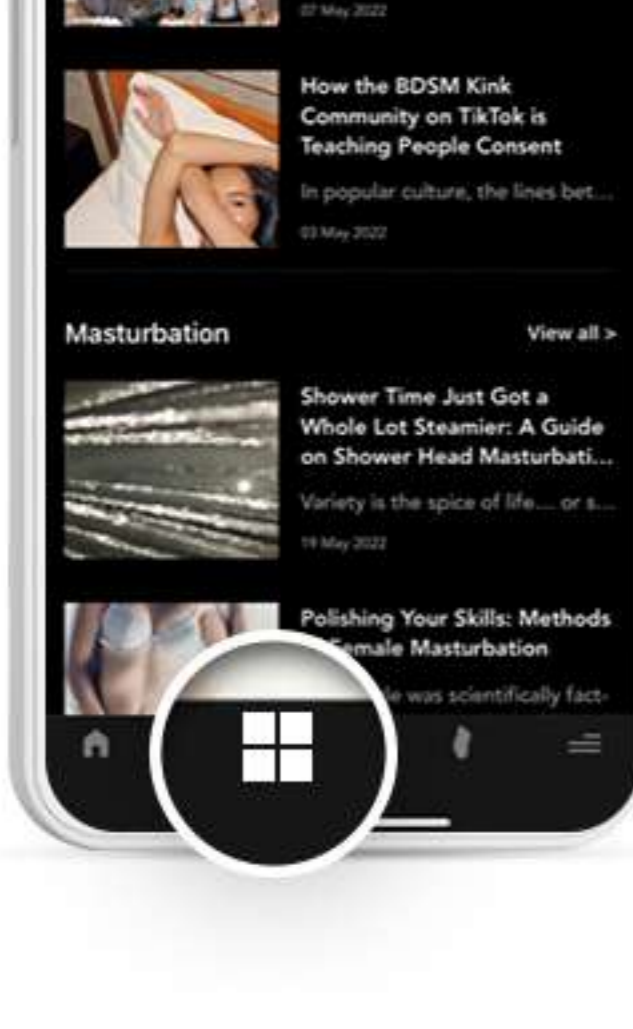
07 May 2022

How the BDSM Kink Community on TikTok is Teaching People Consent

In popular culture, the lines bet...

03 May 2022

Masturbation

View all >

Shower Time Just Got a Whole Lot Steamier: A Guide on Shower Head Masturbati...

Variety is the spice of life... or s...

19 May 2022

Polishing Your Skills: Methods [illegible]emale Masturbation

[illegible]le was scientifically fact-